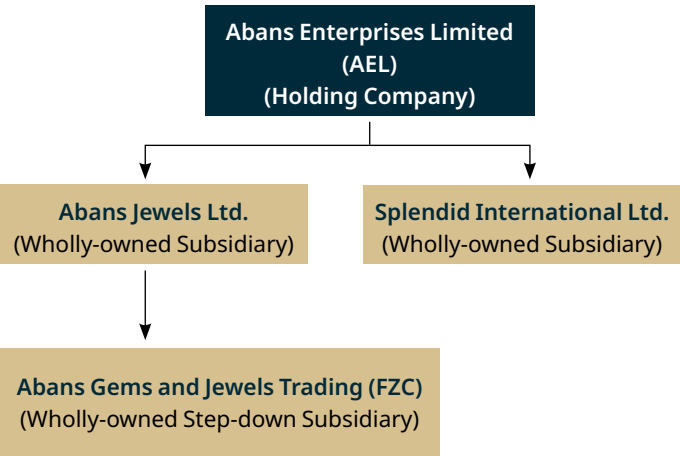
Abans Enterprises Limited
(AEL)
(Holding Company)

Abans Jewels Ltd.
(Wholly-owned Subsidiary)

Splendid International Ltd.
(Wholly-owned Subsidiary)

Abans Gems and Jewels Trading (FZC)
(Wholly-owned Step-down Subsidiary)